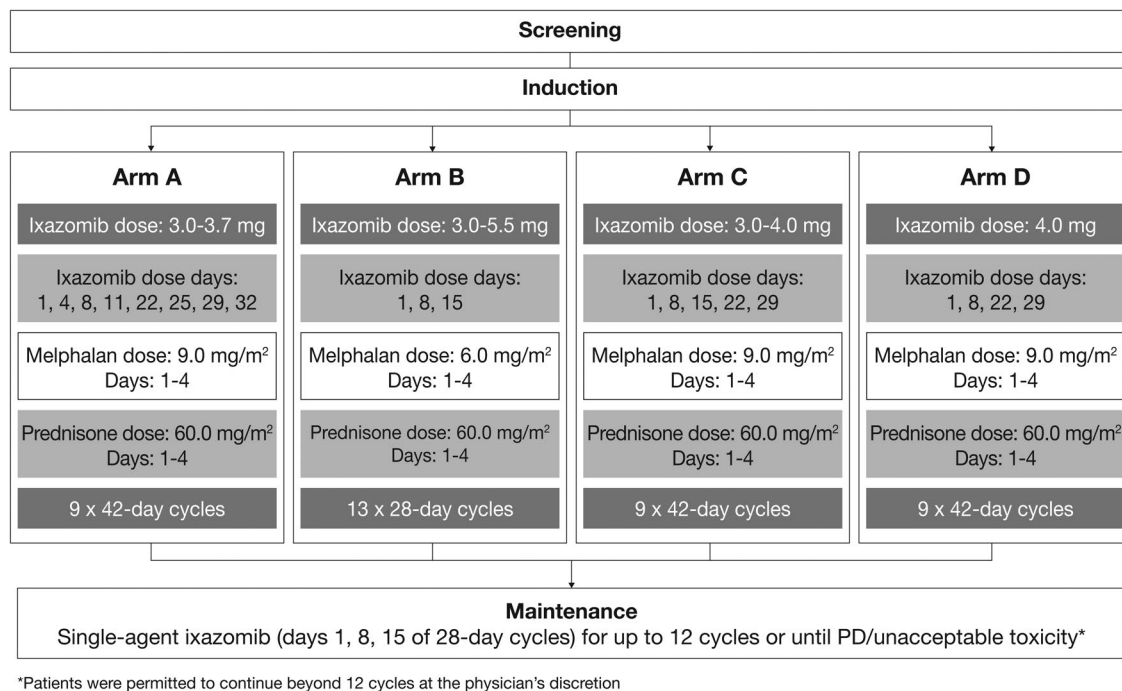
Screening

Induction

Arm A

Ixazomib dose: 3.0-3.7 mg

Ixazomib dose days: 1, 4, 8, 11, 22, 25, 29, 32

Melphalan dose: 9.0 mg/m$^2$ Days: 1-4

Prednisone dose: 60.0 mg/m$^2$ Days: 1-4

9 x 42-day cycles

Arm B

Ixazomib dose: 3.0-5.5 mg

Ixazomib dose days: 1, 8, 15

Melphalan dose: 6.0 mg/m$^2$ Days: 1-4

Prednisone dose: 60.0 mg/m$^2$ Days: 1-4

13 x 28-day cycles

Arm C

Ixazomib dose: 3.0-4.0 mg

Ixazomib dose days: 1, 8, 15, 22, 29

Melphalan dose: 9.0 mg/m$^2$ Days: 1-4

Prednisone dose: 60.0 mg/m$^2$ Days: 1-4

9 x 42-day cycles

Arm D

Ixazomib dose: 4.0 mg

Ixazomib dose days: 1, 8, 22, 29

Melphalan dose: 9.0 mg/m$^2$ Days: 1-4

Prednisone dose: 60.0 mg/m$^2$ Days: 1-4

9 x 42-day cycles

Maintenance
Single-agent ixazomib (days 1, 8, 15 of 28-day cycles) for up to 12 cycles or until PD/unacceptable toxicity*

*Patients were permitted to continue beyond 12 cycles at the physician's discretion